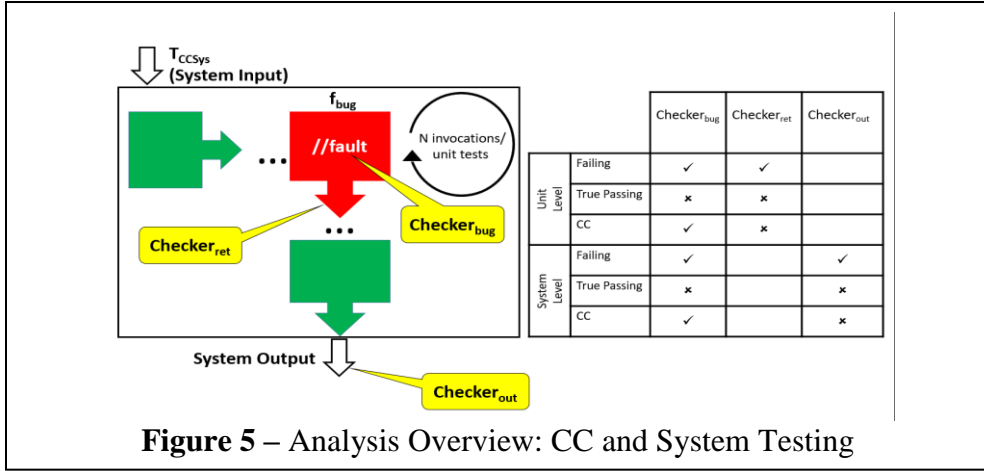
$T_{CCSys}$
(System Input)

$f_{bug}$

…

//fault

N invocations/ unit tests

Checker$_{ret}$

Checker$_{bug}$

…

System Output

Checker$_{out}$

| | | Checker$_{bug}$ | Checker$_{ret}$ | Checker$_{out}$ |
|---|---|---|---|---|
| Unit Level | Failing | ✓ | ✓ | |
| | True Passing | × | × | |
| | CC | ✓ | × | |
| System Level | Failing | ✓ | | ✓ |
| | True Passing | × | | × |
| | CC | ✓ | | × |

**Figure 5 –** Analysis Overview: CC and System Testing